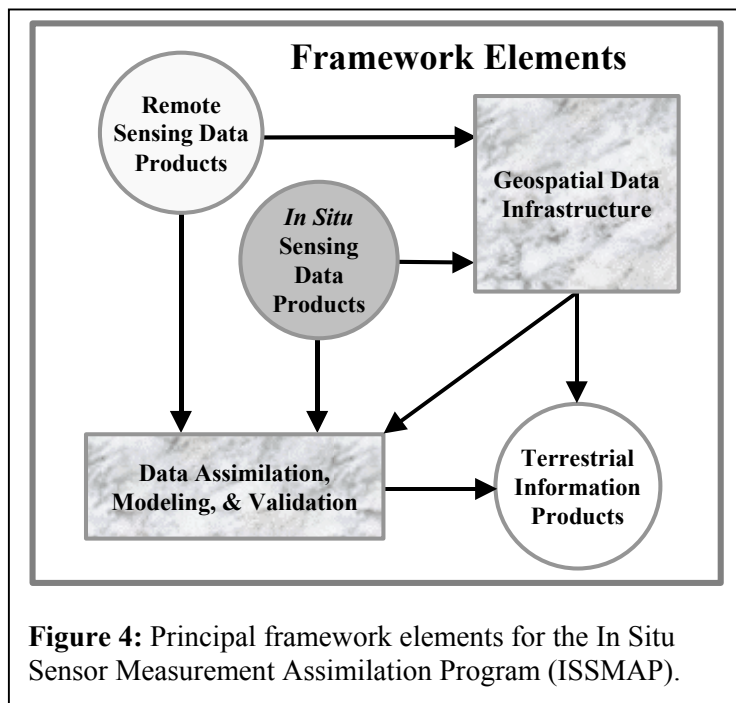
Framework Elements

Remote Sensing Data Products

Geospatial Data Infrastructure

In Situ Sensing Data Products

Data Assimilation, Modeling, & Validation

Terrestrial Information Products

**Figure 4:** Principal framework elements for the In Situ Sensor Measurement Assimilation Program (ISSMAP).